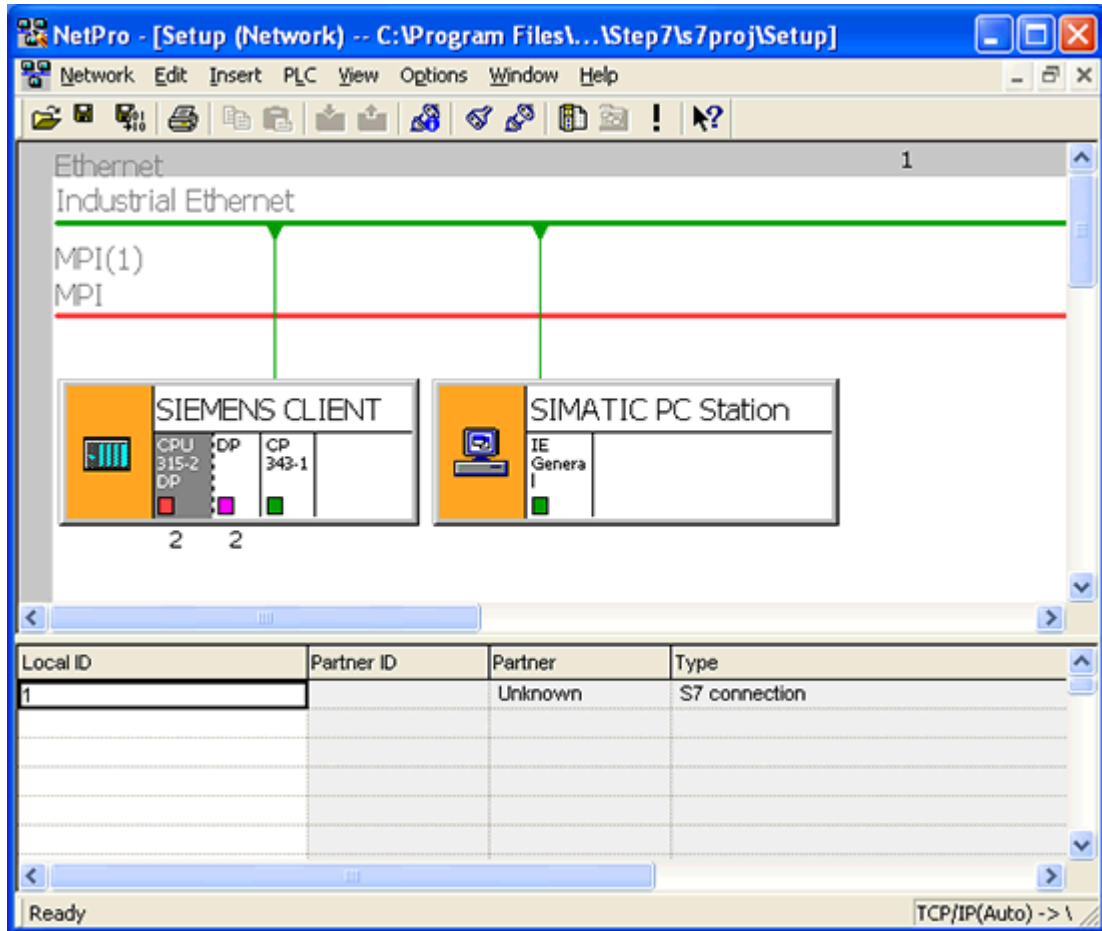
NetPro - [Setup (Network) -- C:\Program Files\...\Step7\s7proj\Setup]

Network Edit Insert PLC View Options Window Help

Ethernet 1

Industrial Ethernet

MPI(1)
MPI

SIEMENS CLIENT

CPU 315-2 DP | DP | CP 343-1

2 2

SIMATIC PC Station

IE Genera l

| Local ID | Partner ID | Partner | Type |
|---|---|---|---|
| 1 | | Unknown | S7 connection |

Ready

TCP/IP(Auto) -> \